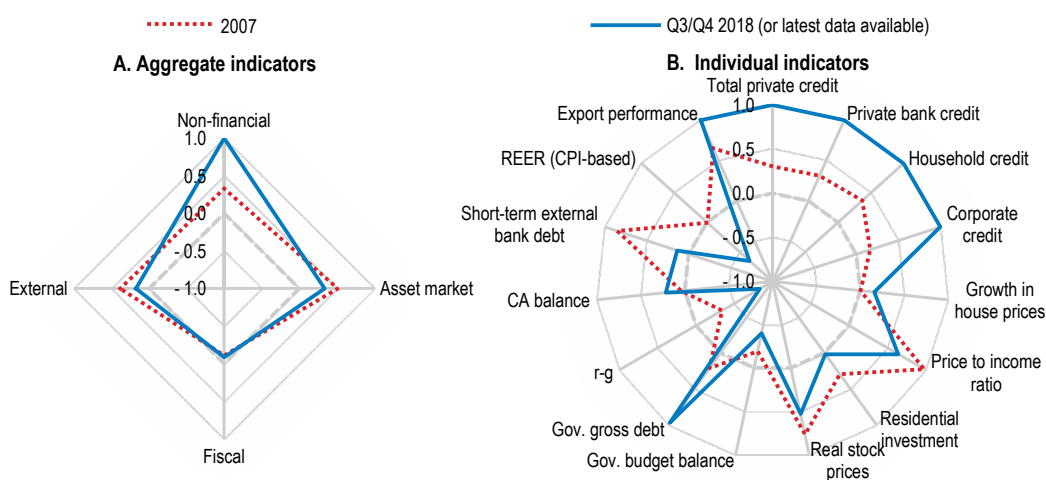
2007

Q3/Q4 2018 (or latest data available)

A. Aggregate indicators

Non-financial

1.0

0.5

0.0

-0.5

-1.0

External

Asset market

Fiscal

B. Individual indicators

Total private credit

1.0

0.5

0.0

-0.5

-1.0

Private bank credit

Household credit

Corporate credit

Growth in house prices

Price to income ratio

Residential investment

Real stock prices

Gov. budget balance

Gov. gross debt

r-g

CA balance

Short-term external bank debt

REER (CPI-based)

Export performance